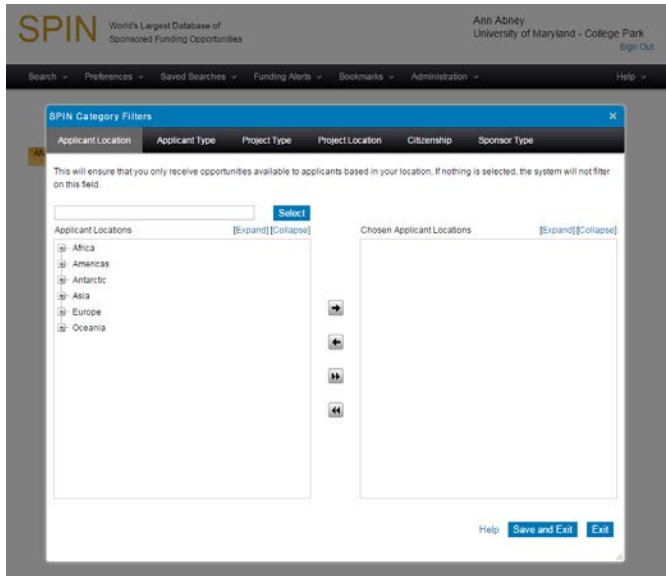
SPIN World's Largest Database of Sponsored Funding Opportunities

Ann Abney
University of Maryland - College Park
Sign Out

Search Preferences Saved Searches Funding Alerts Bookmarks Administration Help

SPIN Category Filters ×

Applicant Location Applicant Type Project Type Project Location Citizenship Sponsor Type

This will ensure that you only receive opportunities available to applicants based in your location. If nothing is selected, the system will not filter on this field.

Select

Applicant Locations [Expand] [Collapse]

Africa
Americas
Antarctic
Asia
Europe
Oceania

Chosen Applicant Locations [Expand] [Collapse]

Help Save and Exit Exit